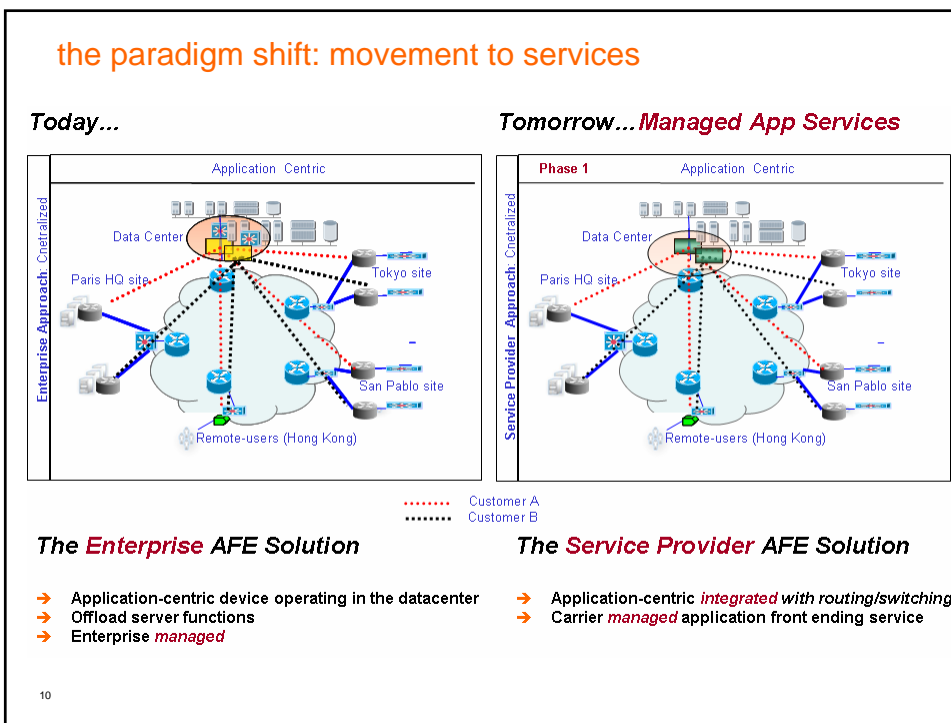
the paradigm shift: movement to services

Today...

Application Centric

Enterprise Approach: Cnetralized

Data Center

Paris HQ site

Tokyo site

San Pablo site

Remote-users (Hong Kong)

Tomorrow...Managed App Services

Phase 1

Application Centric

Service Provider Approach: Cnetralized

Data Center

Paris HQ site

Tokyo site

San Pablo site

Remote-users (Hong Kong)

Customer A
Customer B

The Enterprise AFE Solution

➔ Application-centric device operating in the datacenter
➔ Offload server functions
➔ Enterprise managed

The Service Provider AFE Solution

➔ Application-centric integrated with routing/switching
➔ Carrier managed application front ending service

10